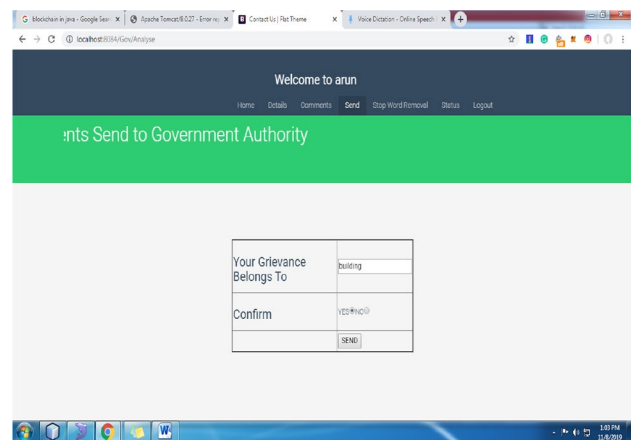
blockchain in java - Google Sear × | Apache Tomcat/8.0.27 - Error re × | Contact Us | Flat Theme × | Voice Dictation - Online Speech × | +

localhost:8084/Gov/Analyse

Welcome to arun

Home Details Comments Send Stop Word Removal Status Logout

:nts Send to Government Authority

| Your Grievance Belongs To | building |
|---|---|
| Confirm | YES NO |
| | SEND |

1:03 PM
11/8/2019